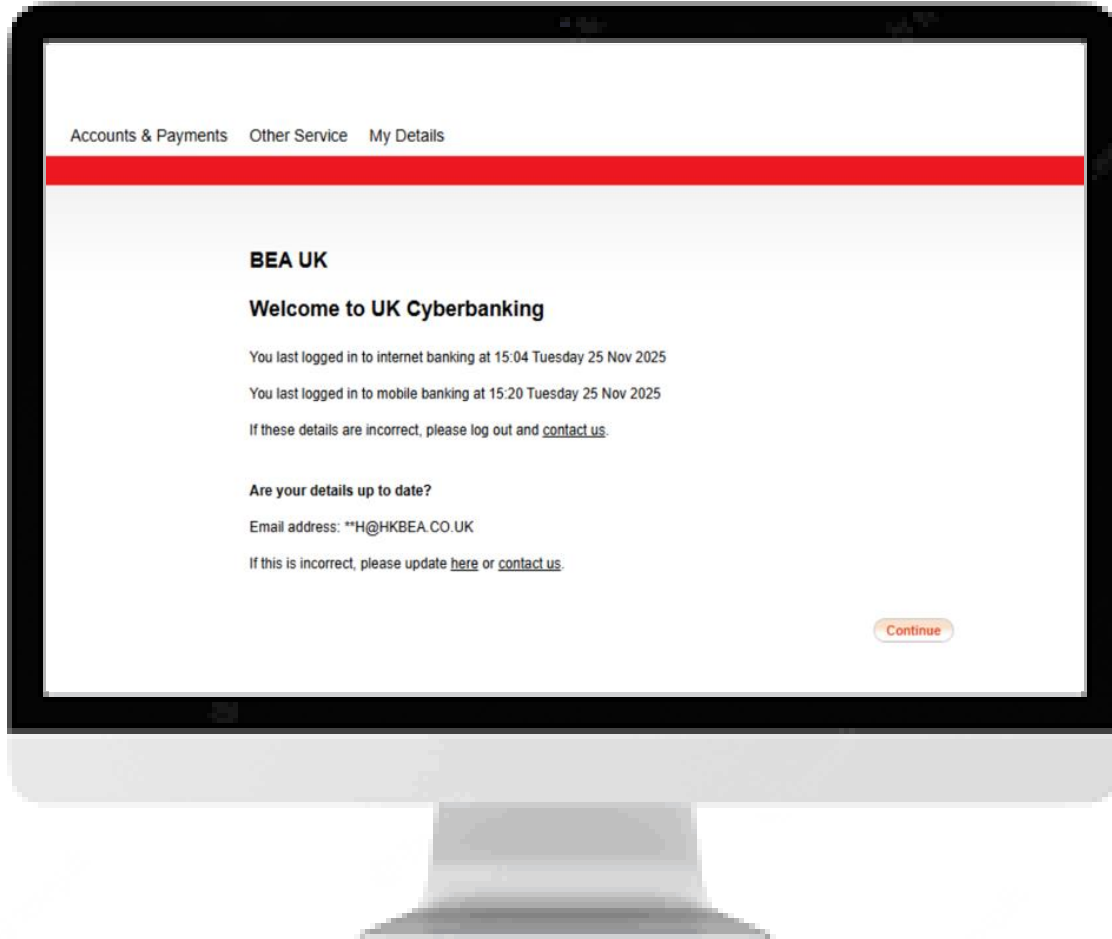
Accounts & Payments Other Service My Details

BEA UK

Welcome to UK Cyberbanking

You last logged in to internet banking at 15:04 Tuesday 25 Nov 2025

You last logged in to mobile banking at 15:20 Tuesday 25 Nov 2025

If these details are incorrect, please log out and contact us.

Are your details up to date?

Email address: **H@HKBEA.CO.UK

If this is incorrect, please update here or contact us.

Continue